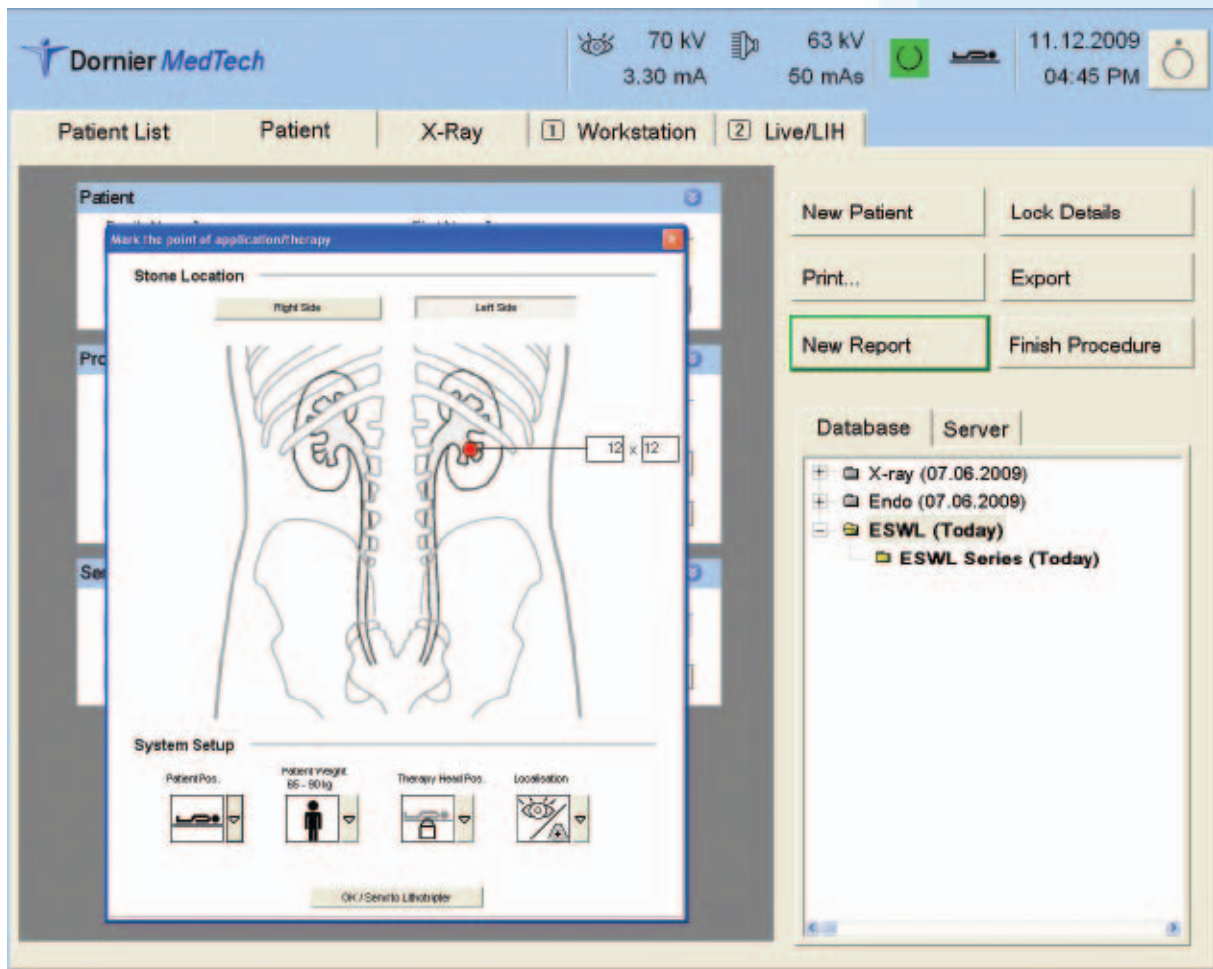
Dornier MedTech

70 kV
3.30 mA

63 kV
50 mAs

11.12.2009
04:45 PM

Patient List | Patient | X-Ray | 1 Workstation | 2 Live/LIH

Patient

Mark the point of application/therapy

Stone Location

Right Side

Left Side

12 x 12

Pro

Se

System Setup

Patient Pos.

Patient Weight
65 - 80 kg

Therapy Head Pos.

Localisation

OK / Send to Lithotripter

New Patient

Lock Details

Print...

Export

New Report

Finish Procedure

Database | Server

X-ray (07.06.2009)
Endo (07.06.2009)
ESWL (Today)
ESWL Series (Today)